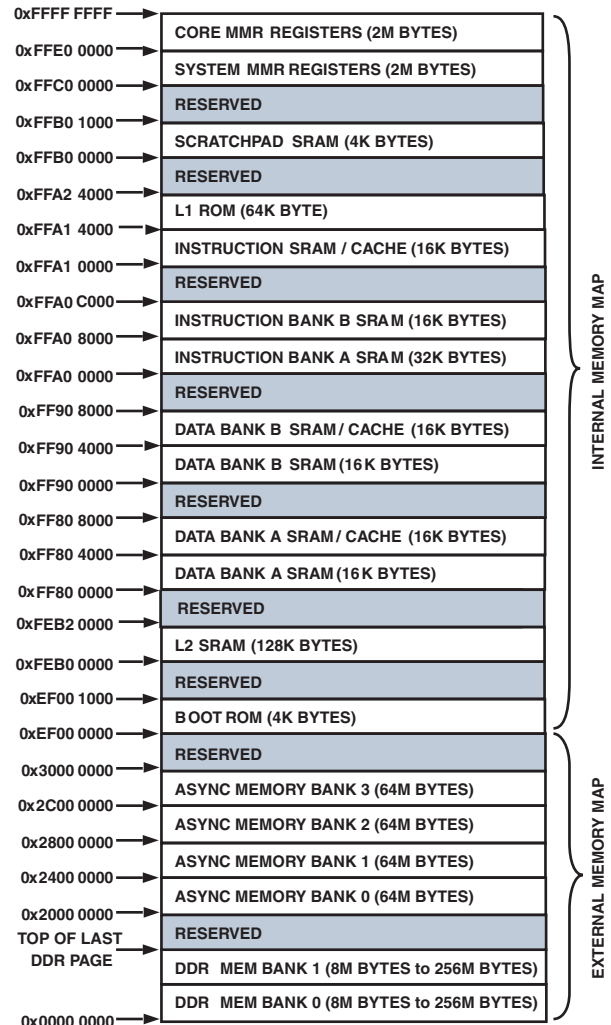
0xFFFF FFFF
CORE MMR REGISTERS (2M BYTES)
0xFFE0 0000
SYSTEM MMR REGISTERS (2M BYTES)
0xFFC0 0000
RESERVED
0xFFB0 1000
SCRATCHPAD SRAM (4K BYTES)
0xFFB0 0000
RESERVED
0xFFA2 4000
L1 ROM (64K BYTE)
0xFFA1 4000
INSTRUCTION SRAM / CACHE (16K BYTES)
0xFFA1 0000
RESERVED
0xFFA0 C000
INSTRUCTION BANK B SRAM (16K BYTES)
0xFFA0 8000
INSTRUCTION BANK A SRAM (32K BYTES)
0xFFA0 0000
RESERVED
0xFF90 8000
DATA BANK B SRAM / CACHE (16K BYTES)
0xFF90 4000
DATA BANK B SRAM (16K BYTES)
0xFF90 0000
RESERVED
0xFF80 8000
DATA BANK A SRAM / CACHE (16K BYTES)
0xFF80 4000
DATA BANK A SRAM (16K BYTES)
0xFF80 0000
RESERVED
0xFEB2 0000
L2 SRAM (128K BYTES)
0xFEB0 0000
RESERVED
0xEF00 1000
BOOT ROM (4K BYTES)
0xEF00 0000
RESERVED
0x3000 0000
ASYNC MEMORY BANK 3 (64M BYTES)
0x2C00 0000
ASYNC MEMORY BANK 2 (64M BYTES)
0x2800 0000
ASYNC MEMORY BANK 1 (64M BYTES)
0x2400 0000
ASYNC MEMORY BANK 0 (64M BYTES)
0x2000 0000
RESERVED
TOP OF LAST DDR PAGE
DDR MEM BANK 1 (8M BYTES to 256M BYTES)
DDR MEM BANK 0 (8M BYTES to 256M BYTES)
0x0000 0000

INTERNAL MEMORY MAP
EXTERNAL MEMORY MAP